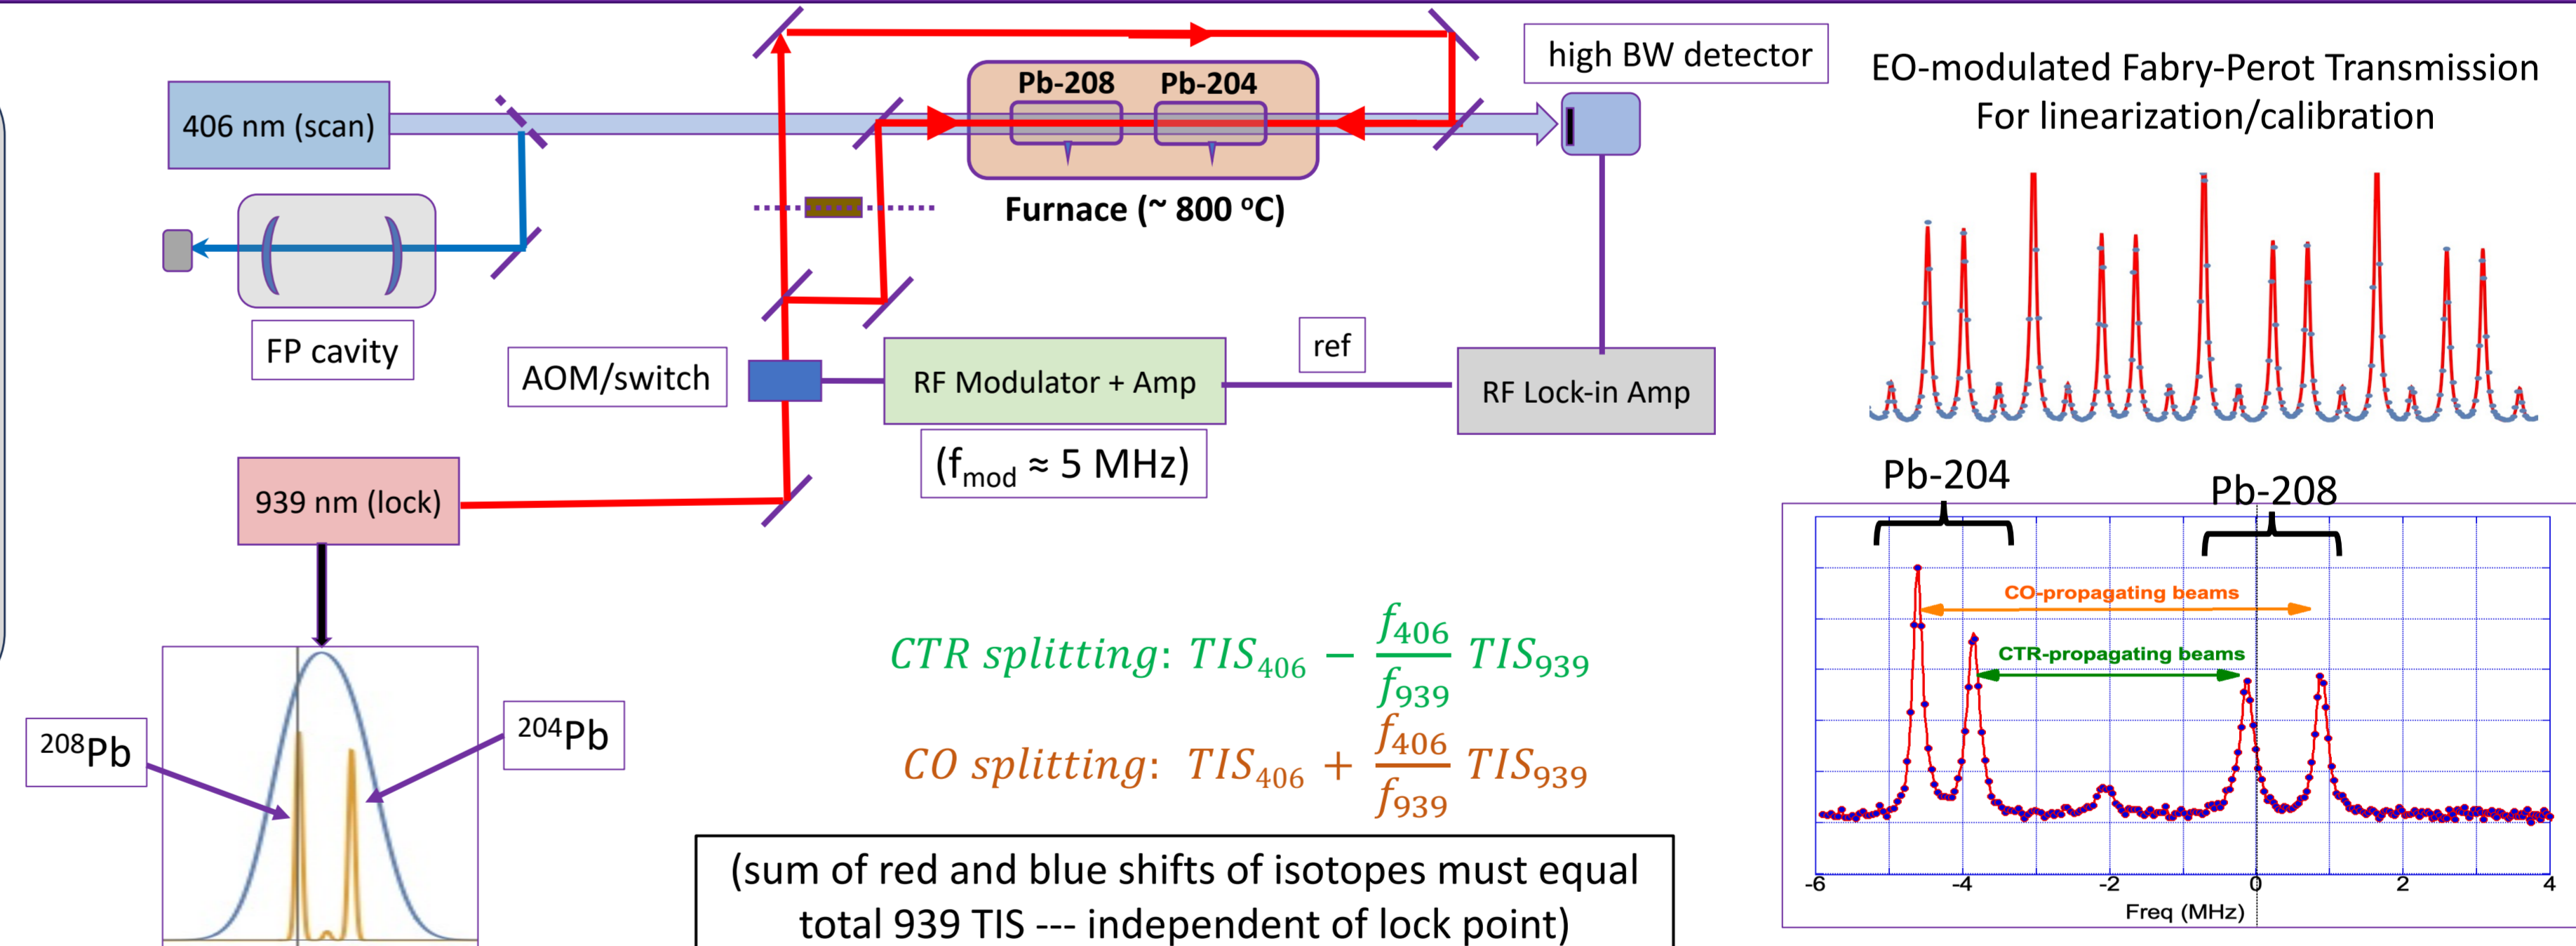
406 nm (scan)

FP cavity

Pb-208 Pb-204

Furnace (~ 800 °C)

high BW detector

EO-modulated Fabry-Perot Transmission
For linearization/calibration

AOM/switch

RF Modulator + Amp

$(f_{mod} \approx 5$ MHz)

ref

RF Lock-in Amp

939 nm (lock)

$^{208}$Pb

$^{204}$Pb

$CTR\ splitting$: $TIS_{406} - \frac{f_{406}}{f_{939}} TIS_{939}$

$CO\ splitting$: $TIS_{406} + \frac{f_{406}}{f_{939}} TIS_{939}$

(sum of red and blue shifts of isotopes must equal total 939 TIS --- independent of lock point)

Pb-204

Pb-208

CO-propagating beams

CTR-propagating beams

-6 -4 -2 0 2 4

Freq (MHz)